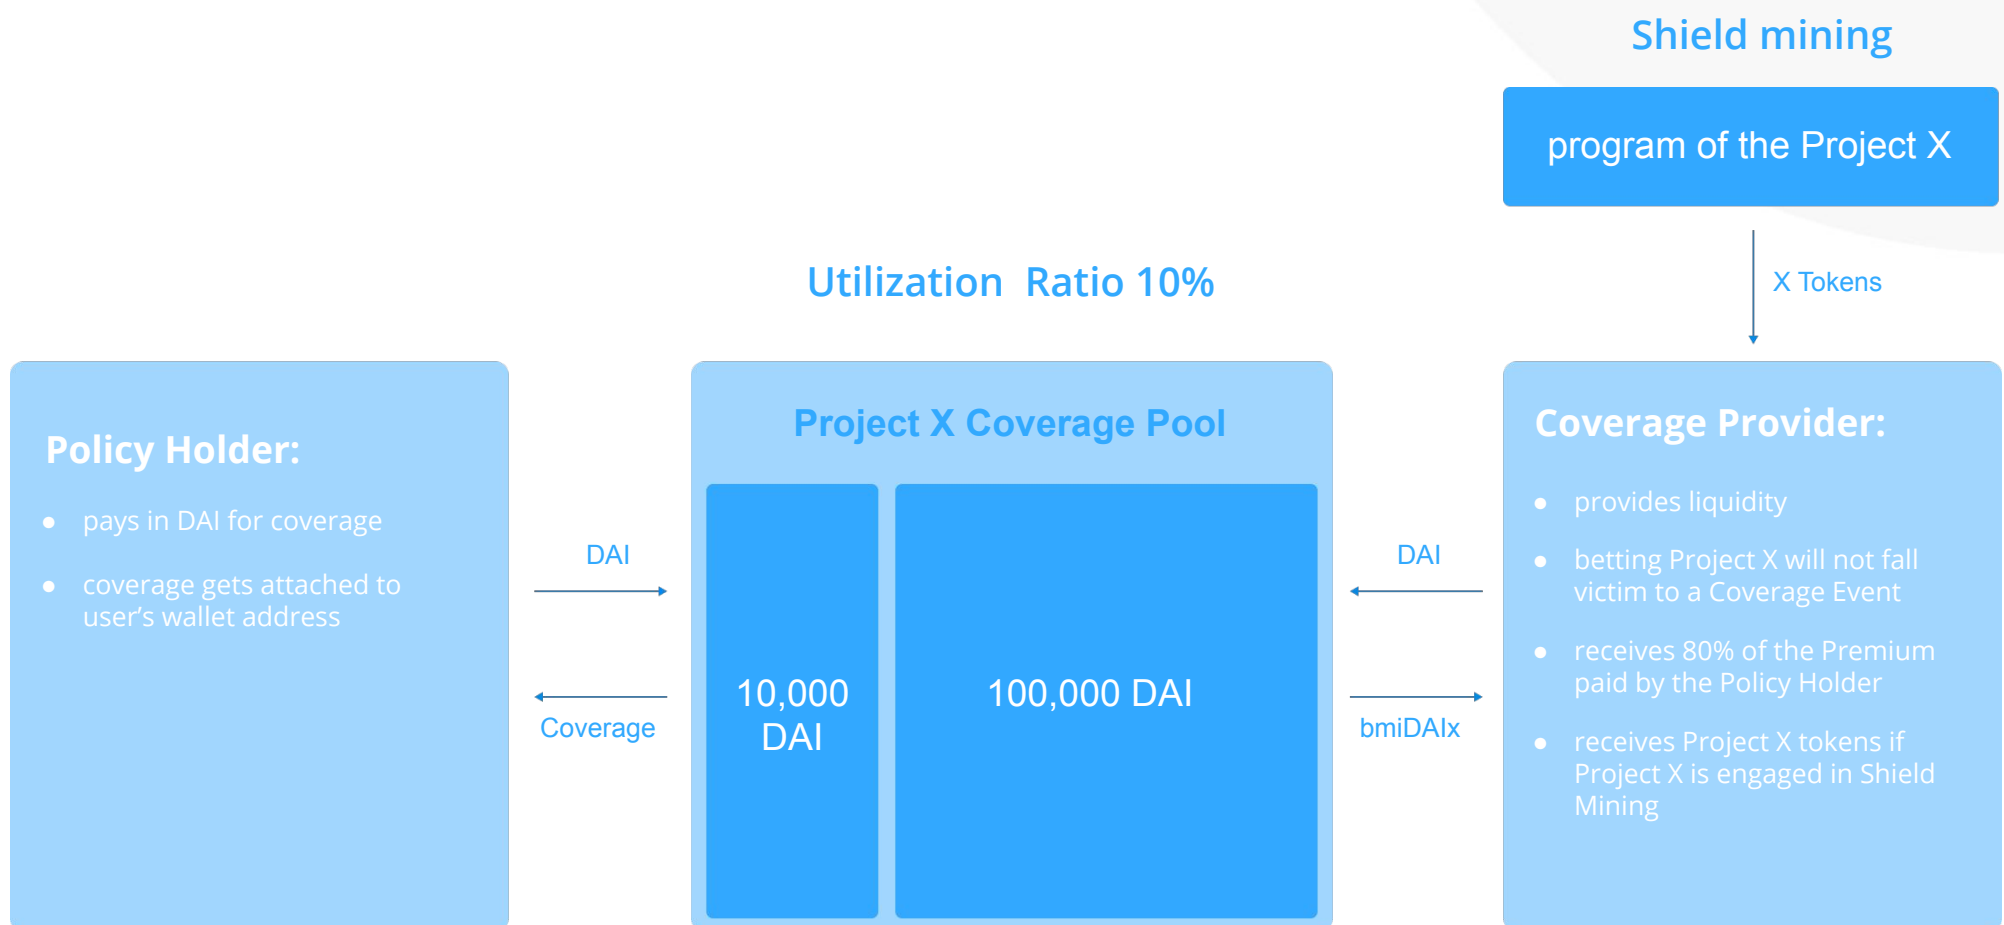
Shield mining

program of the Project X

X Tokens

Utilization Ratio 10%

Policy Holder:

- pays in DAI for coverage
- coverage gets attached to user's wallet address

DAI

Coverage

Project X Coverage Pool

10,000 DAI

100,000 DAI

DAI

bmiDAIx

Coverage Provider:

- provides liquidity
- betting Project X will not fall victim to a Coverage Event
- receives 80% of the Premium paid by the Policy Holder
- receives Project X tokens if Project X is engaged in Shield Mining